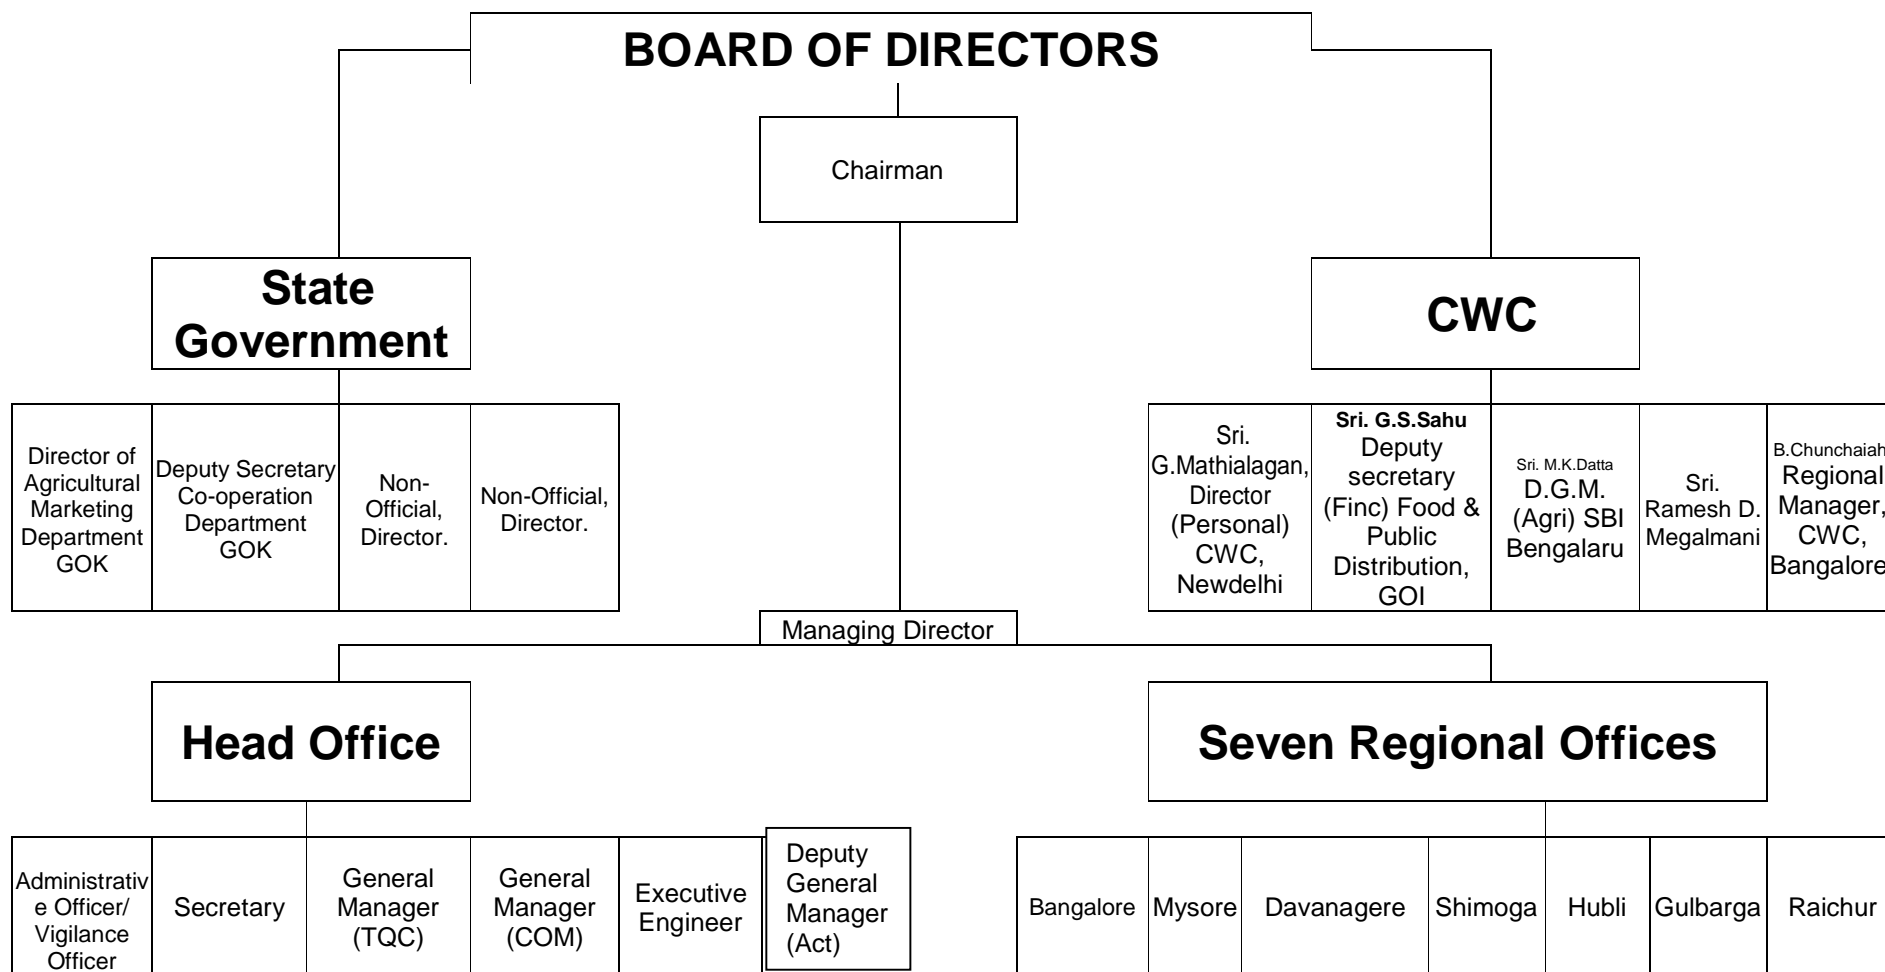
BOARD OF DIRECTORS

Chairman

State Government

Director of Agricultural Marketing Department GOK

Deputy Secretary Co-operation Department GOK

Non-Official, Director.

Non-Official, Director.

CWC

Sri. G.Mathialagan, Director (Personal) CWC, Newdelhi

Sri. G.S.Sahu Deputy secretary (Finc) Food & Public Distribution, GOI

Sri. M.K.Datta D.G.M. (Agri) SBI Bengalaru

Sri. Ramesh D. Megalmani

B.Chunchaiah Regional Manager, CWC, Bangalore

Managing Director

Head Office

Administrative Officer/ Vigilance Officer

Secretary

General Manager (TQC)

General Manager (COM)

Executive Engineer

Deputy General Manager (Act)

Seven Regional Offices

Bangalore

Mysore

Davanagere

Shimoga

Hubli

Gulbarga

Raichur